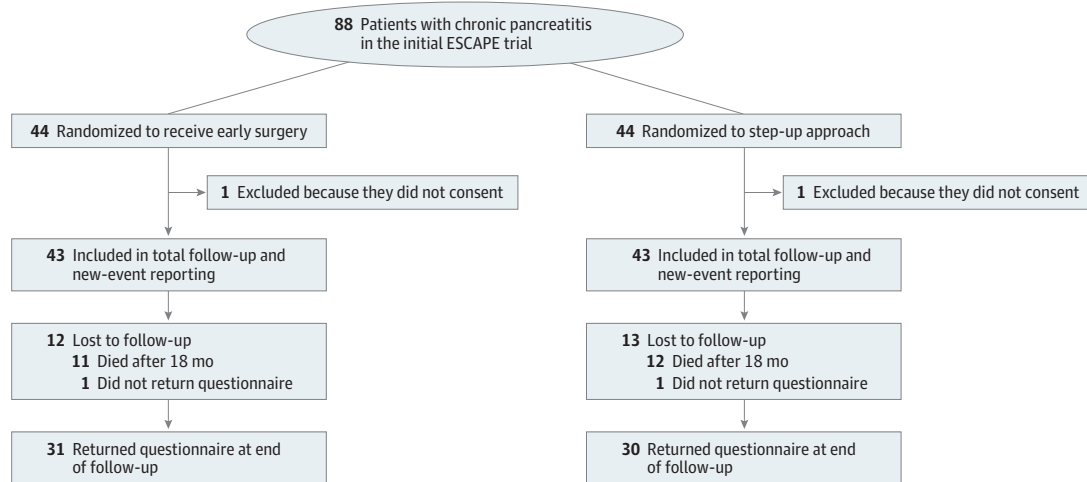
88 Patients with chronic pancreatitis in the initial ESCAPE trial

44 Randomized to receive early surgery

1 Excluded because they did not consent

43 Included in total follow-up and new-event reporting

12 Lost to follow-up
11 Died after 18 mo
1 Did not return questionnaire

31 Returned questionnaire at end of follow-up

44 Randomized to step-up approach

1 Excluded because they did not consent

43 Included in total follow-up and new-event reporting

13 Lost to follow-up
12 Died after 18 mo
1 Did not return questionnaire

30 Returned questionnaire at end of follow-up